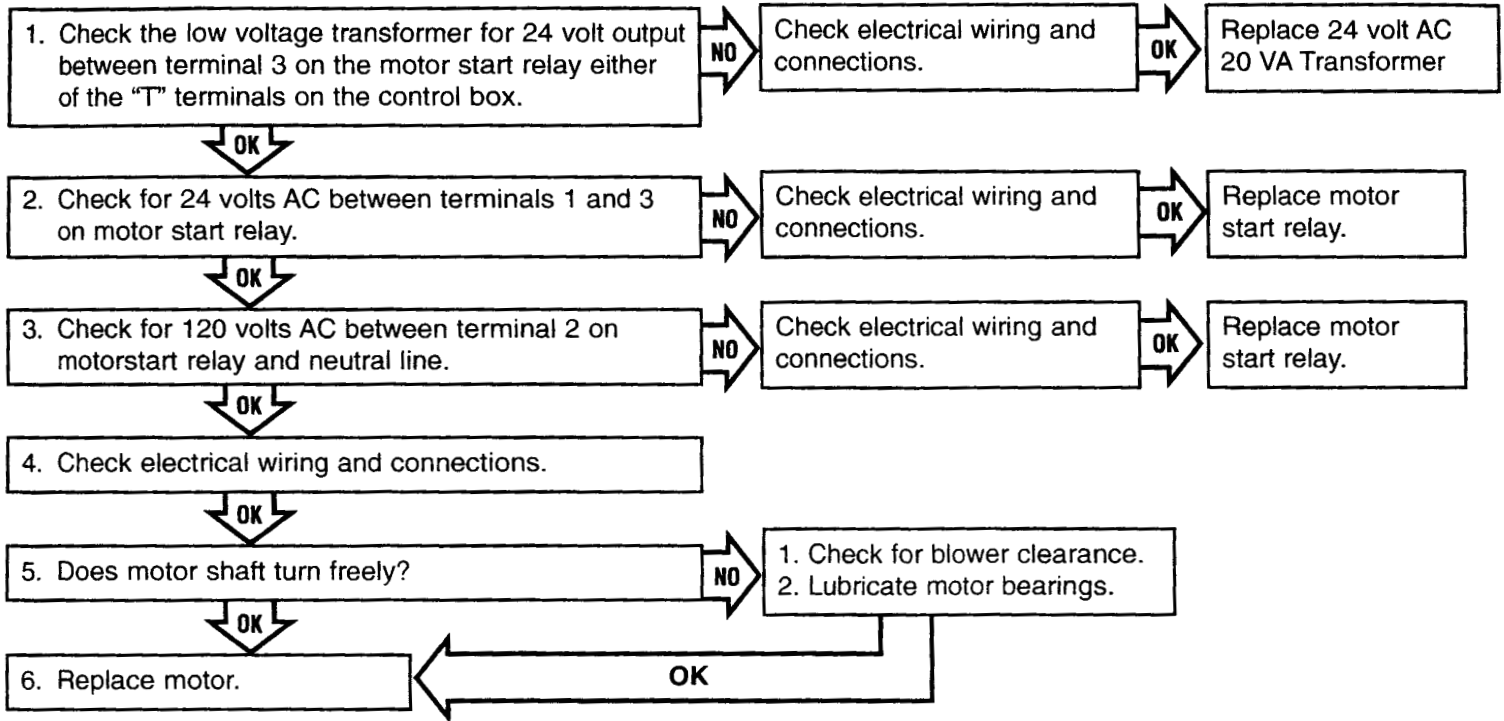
1. Check the low voltage transformer for 24 volt output between terminal 3 on the motor start relay either of the "T" terminals on the control box.

NO

Check electrical wiring and connections.

OK

Replace 24 volt AC 20 VA Transformer

OK

2. Check for 24 volts AC between terminals 1 and 3 on motor start relay.

NO

Check electrical wiring and connections.

OK

Replace motor start relay.

OK

3. Check for 120 volts AC between terminal 2 on motorstart relay and neutral line.

NO

Check electrical wiring and connections.

OK

Replace motor start relay.

OK

4. Check electrical wiring and connections.

OK

5. Does motor shaft turn freely?

NO

1. Check for blower clearance.
2. Lubricate motor bearings.

OK

6. Replace motor.

OK